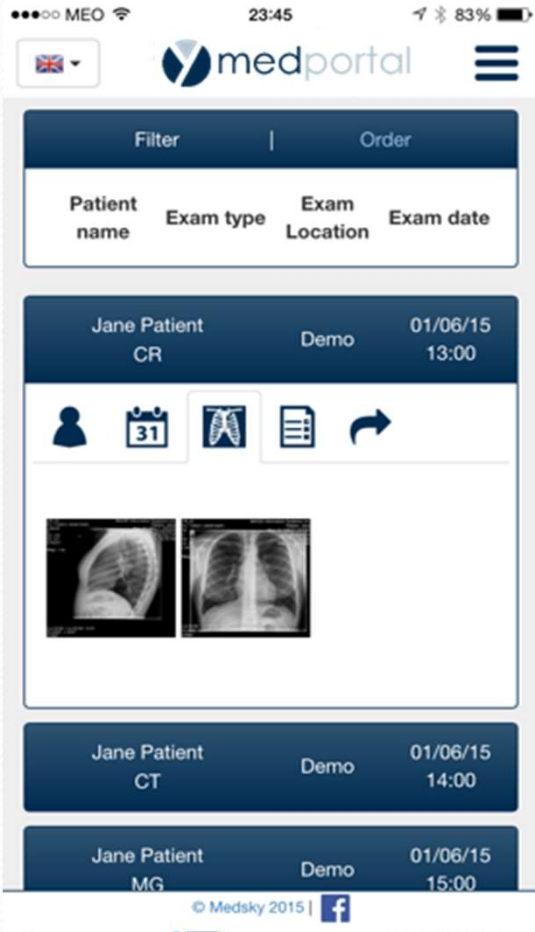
●●●○○ MEO 23:45 83%

medportal

Filter | Order

| Patient name | Exam type | Exam Location | Exam date |
|---|---|---|---|

Jane Patient CR Demo 01/06/15 13:00

31

Jane Patient CT Demo 01/06/15 14:00

Jane Patient MG Demo 01/06/15 15:00

© Medsky 2015 |